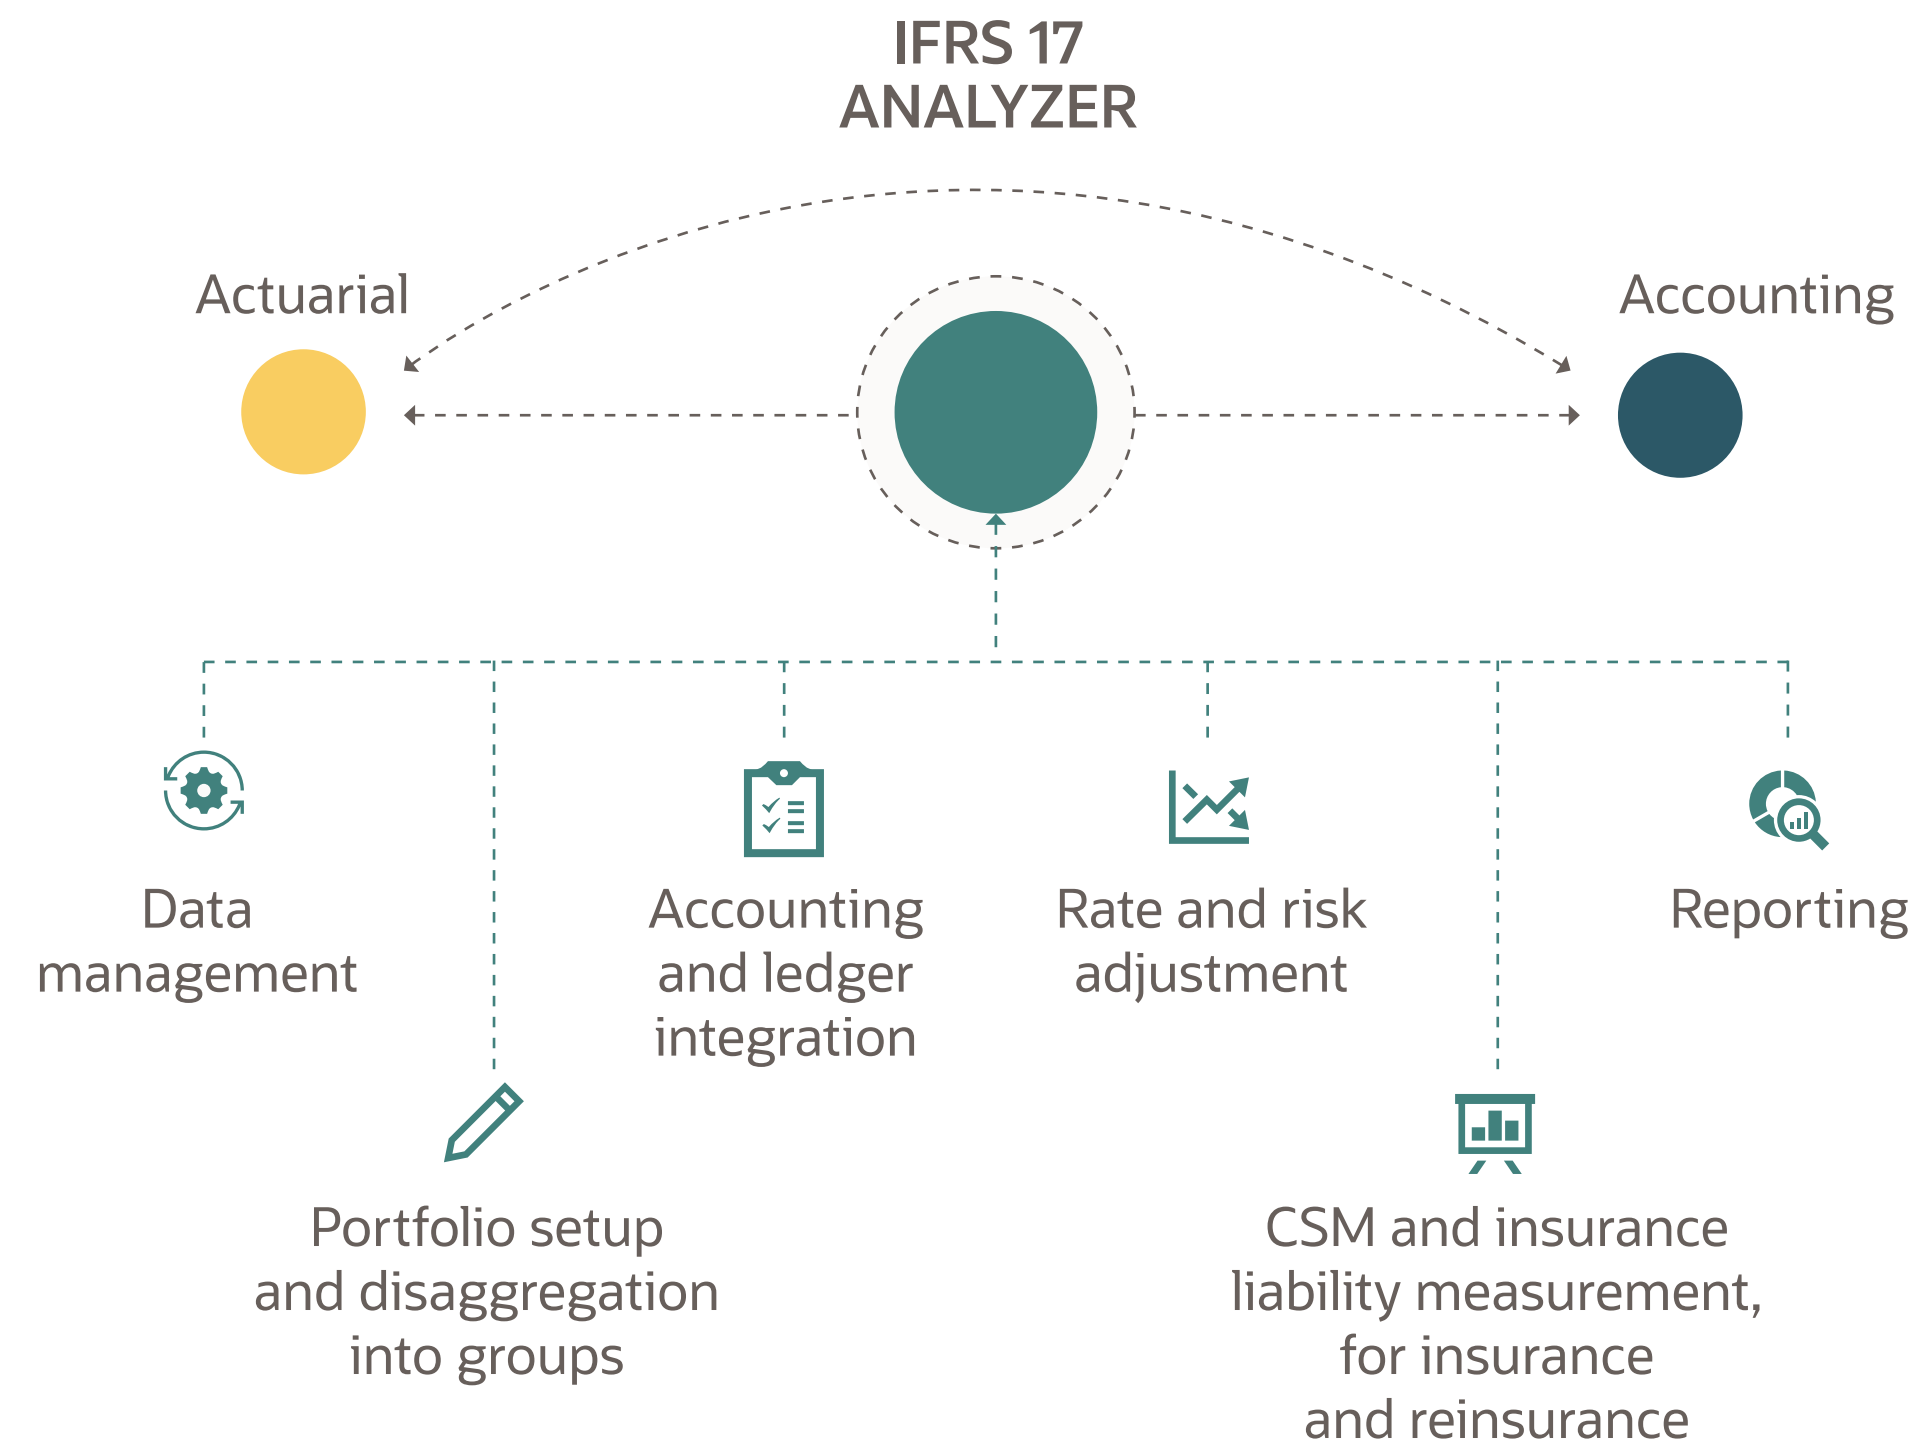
IFRS 17
ANALYZER

Actuarial

Accounting

Data management

Portfolio setup and disaggregation into groups

Accounting and ledger integration

Rate and risk adjustment

CSM and insurance liability measurement, for insurance and reinsurance

Reporting